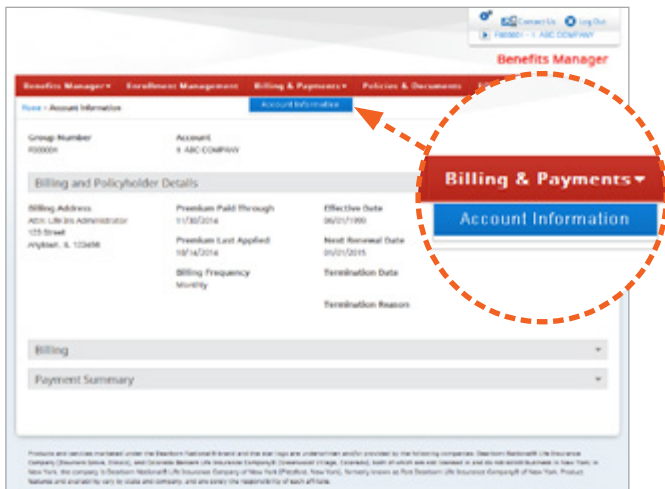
Contact Us Log Out

F000001 - 1 ABC COMPANY

Benefits Manager

Benefits Manager ▾ Enrollment Management Billing & Payments ▾ Policies & Documents

Account Information

Home > Account Information

Group Number
F000001

Account
1 ABC COMPANY

Billing and Policyholder Details

Billing Address
ABX Life Ins Administrator
123 Street
Anytown, IL 123456

Premium Paid Through
11/30/2014

Premium Last Applied
10/14/2014

Billing Frequency
Monthly

Effective Date
06/01/1990

Next Renewal Date
01/01/2015

Termination Date

Termination Reason

Billing & Payments ▾

Account Information

Billing

Payment Summary

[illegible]